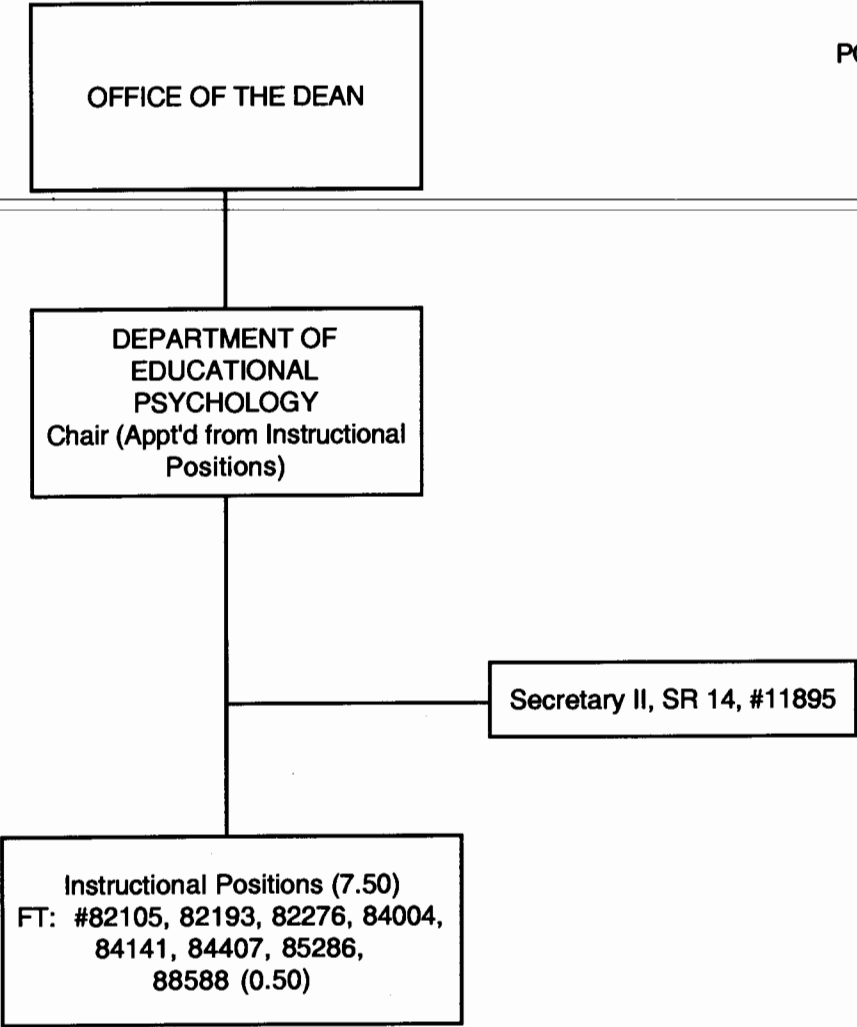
PC

OFFICE OF THE DEAN

DEPARTMENT OF EDUCATIONAL PSYCHOLOGY
Chair (Appt'd from Instructional Positions)

Secretary II, SR 14, #11895

Instructional Positions (7.50)
FT: #82105, 82193, 82276, 84004, 84141, 84407, 85286, 88588 (0.50)